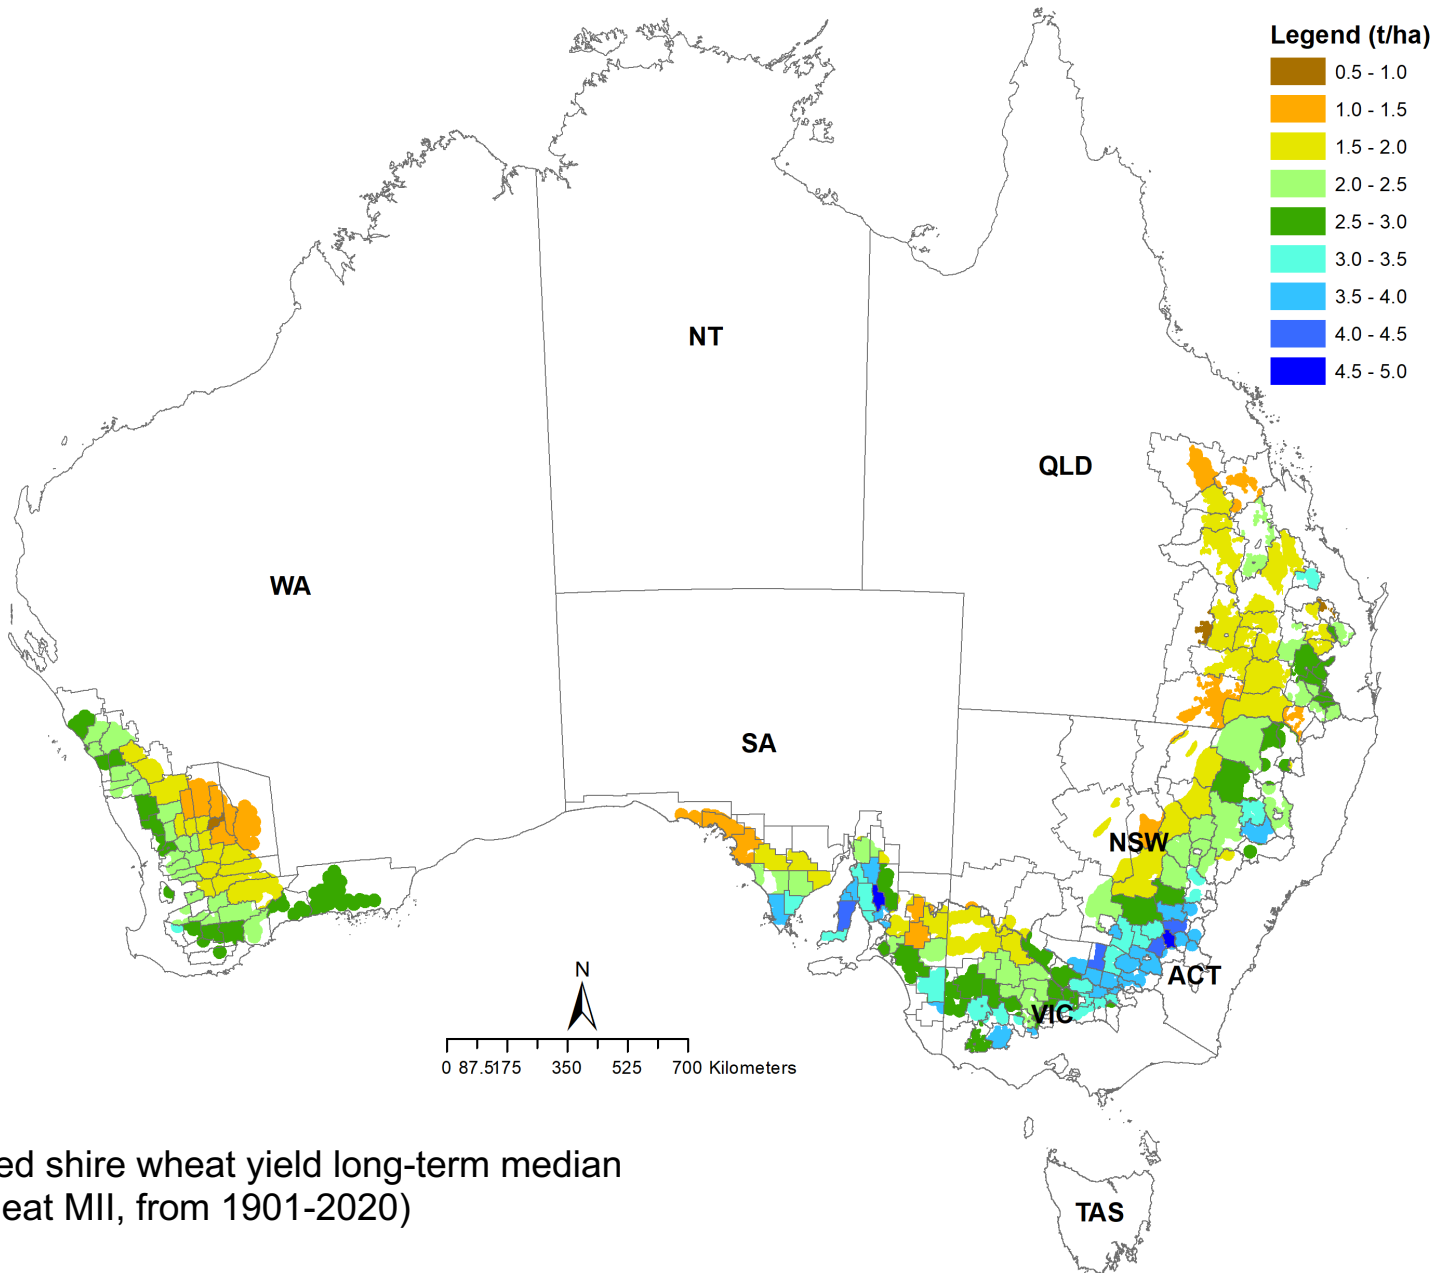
Legend (t/ha)
0.5 - 1.0
1.0 - 1.5
1.5 - 2.0
2.0 - 2.5
2.5 - 3.0
3.0 - 3.5
3.5 - 4.0
4.0 - 4.5
4.5 - 5.0

NT
QLD
WA
SA
NSW
ACT
VIC
TAS

N
0 87.5175 350 525 700 Kilometers

ed shire wheat yield long-term median
eat MII, from 1901-2020)